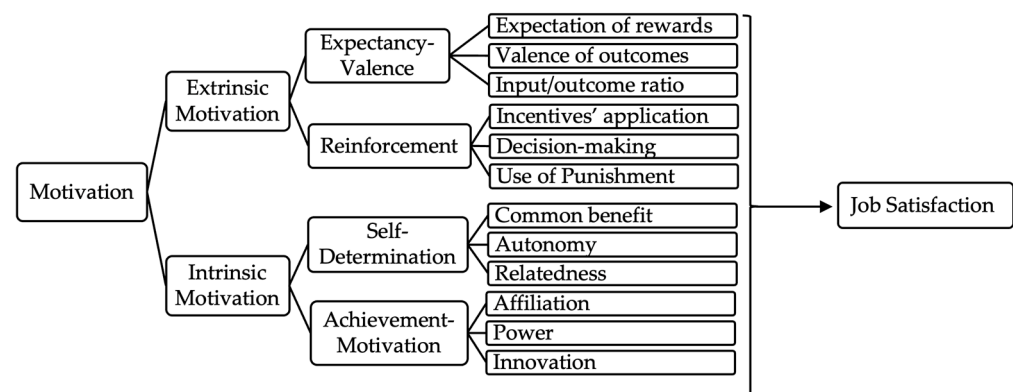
Motivation
Extrinsic Motivation
Expectancy-Valence
Expectation of rewards
Valence of outcomes
Input/outcome ratio
Reinforcement
Incentives' application
Decision-making
Use of Punishment
Intrinsic Motivation
Self-Determination
Common benefit
Autonomy
Relatedness
Achievement-Motivation
Affiliation
Power
Innovation
Job Satisfaction